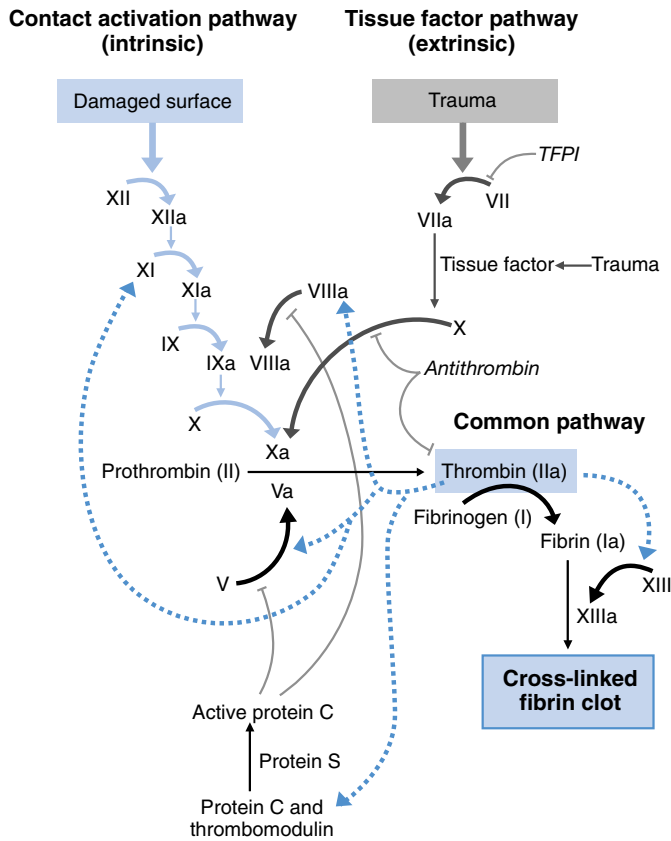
Contact activation pathway (intrinsic)

Tissue factor pathway (extrinsic)

Damaged surface

Trauma

TFPI

XII

XIIa

VII

VIIa

XI

XIa

Tissue factor

Trauma

VIIIa

X

IX

IXa

VIIIa

Antithrombin

X

Xa

Common pathway

Prothrombin (II)

Thrombin (IIa)

Va

Fibrinogen (I)

Fibrin (Ia)

V

XIII

XIIIa

Cross-linked fibrin clot

Active protein C

Protein S

Protein C and thrombomodulin